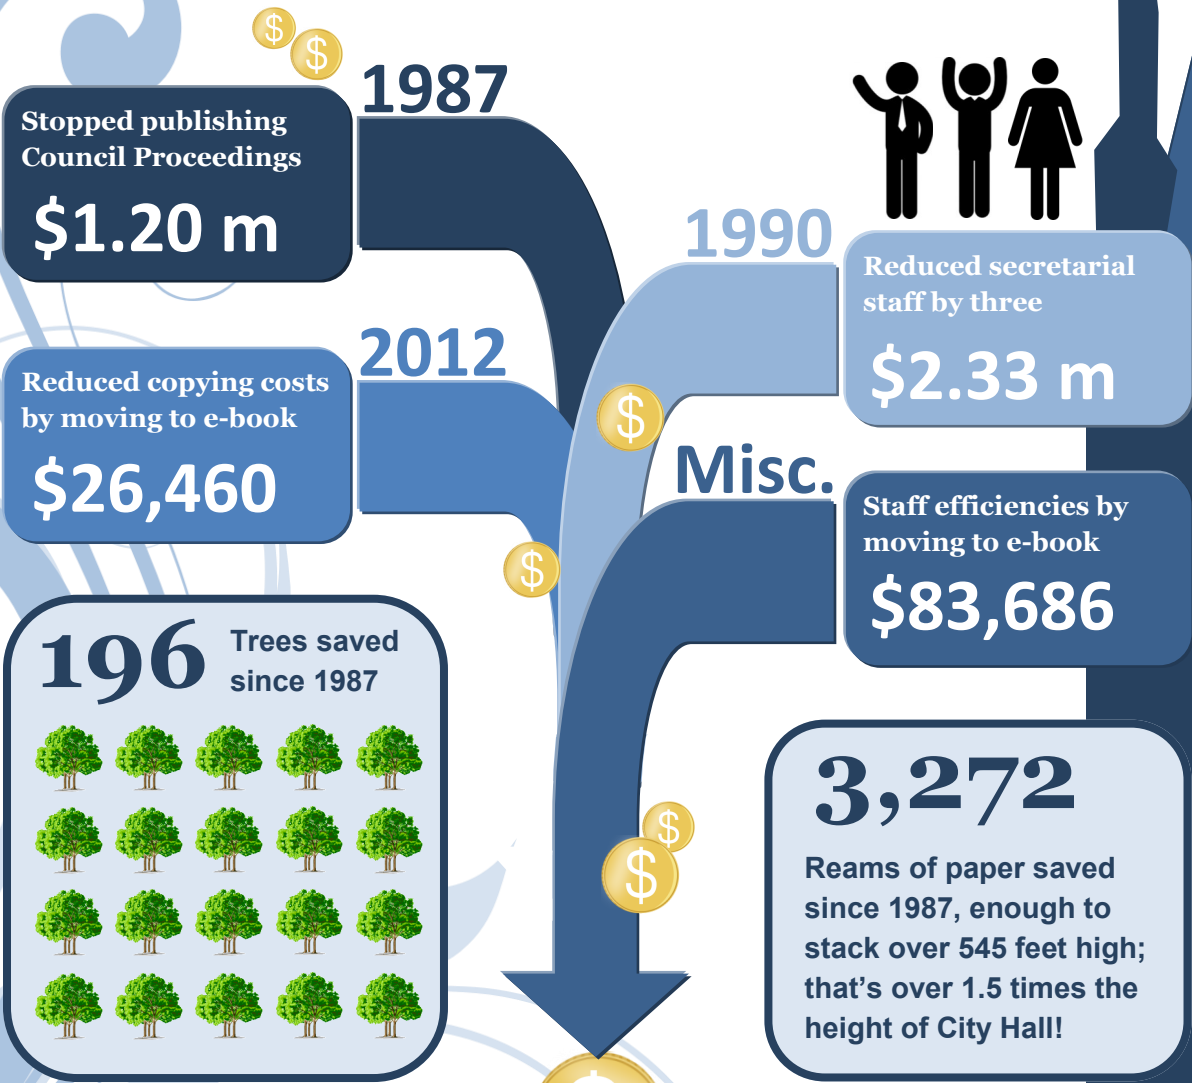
1987

Stopped publishing Council Proceedings

$1.20 m

1990

Reduced secretarial staff by three

$2.33 m

2012

Reduced copying costs by moving to e-book

$26,460

Misc.

Staff efficiencies by moving to e-book

$83,686

196 Trees saved since 1987

3,272

Reams of paper saved since 1987, enough to stack over 545 feet high; that's over 1.5 times the height of City Hall!